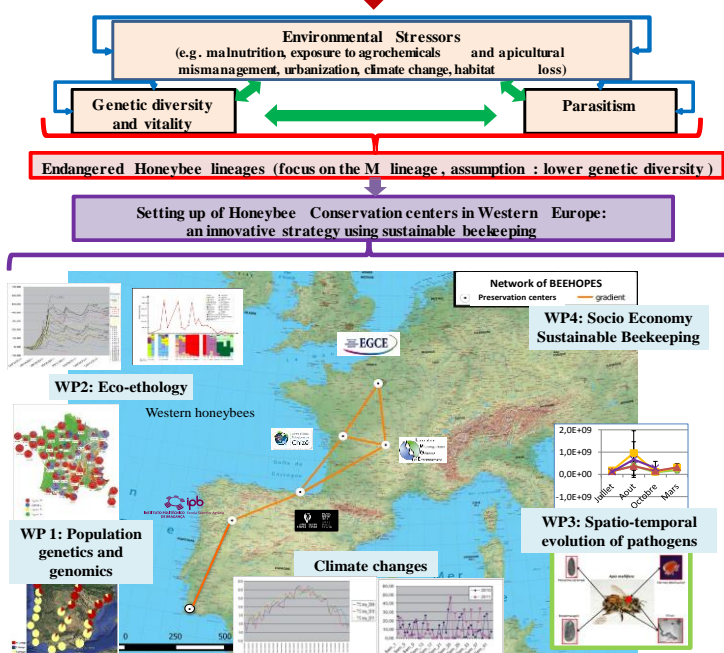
Environmental Stressors
(e.g. malnutrition, exposure to agrochemicals and apicultural mismanagement, urbanization, climate change, habitat loss)

Genetic diversity and vitality

Parasitism

Endangered Honeybee lineages (focus on the M lineage, assumption : lower genetic diversity)

Setting up of Honeybee Conservation centers in Western Europe: an innovative strategy using sustainable beekeeping

Network of BEEHOPES
Preservation centers
gradient

WP4: Socio Economy Sustainable Beekeeping

EGCE

WP2: Eco-ethology

Western honeybees

CNRS

ipb

2,0E+09
1,0E+09
0,0E+00
-1,0E+09
Juillet
Aout
Octobre
Mars

WP3: Spatio-temporal evolution of pathogens

WP 1: Population genetics and genomics

Climate changes

0 250 500